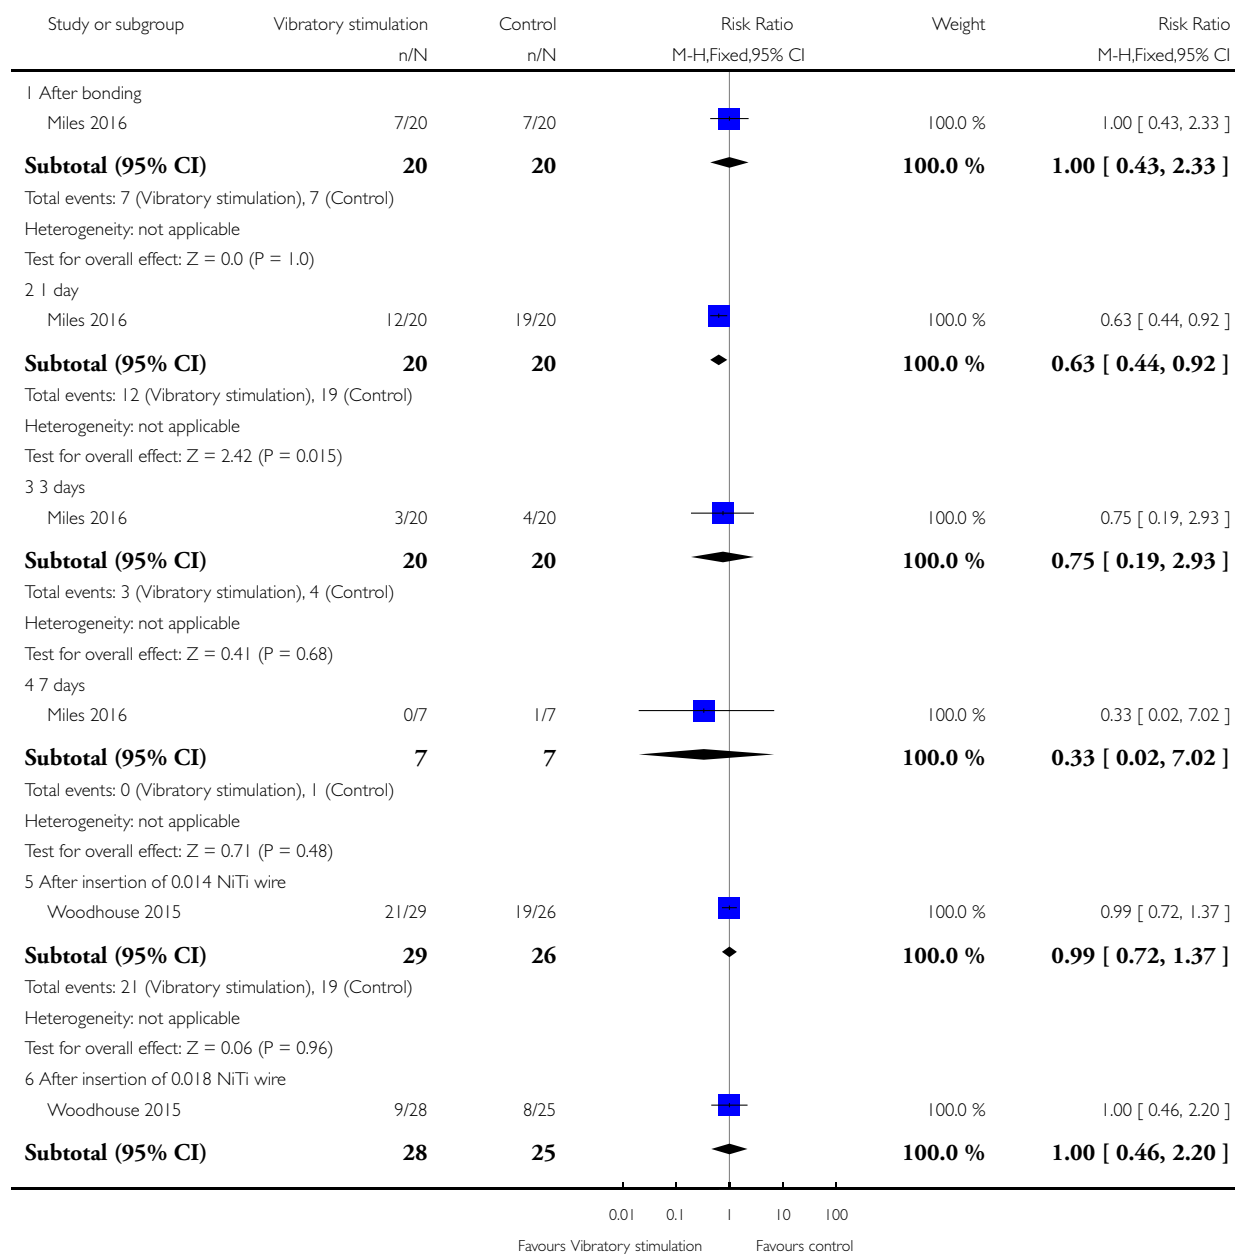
| Study or subgroup | Vibratory stimulation n/N | Control n/N | Risk Ratio M-H,Fixed,95% CI | Weight | Risk Ratio M-H,Fixed,95% CI |
|---|---|---|---|---|---|
| 1 After bonding | | | | | |
| Miles 2016 | 7/20 | 7/20 | | 100.0 % | 1.00 [ 0.43, 2.33 ] |
| **Subtotal (95% CI)** | **20** | **20** | | **100.0 %** | **1.00 [ 0.43, 2.33 ]** |
| Total events: 7 (Vibratory stimulation), 7 (Control) | | | | | |
| Heterogeneity: not applicable | | | | | |
| Test for overall effect: Z = 0.0 (P = 1.0) | | | | | |
| 2 1 day | | | | | |
| Miles 2016 | 12/20 | 19/20 | | 100.0 % | 0.63 [ 0.44, 0.92 ] |
| **Subtotal (95% CI)** | **20** | **20** | | **100.0 %** | **0.63 [ 0.44, 0.92 ]** |
| Total events: 12 (Vibratory stimulation), 19 (Control) | | | | | |
| Heterogeneity: not applicable | | | | | |
| Test for overall effect: Z = 2.42 (P = 0.015) | | | | | |
| 3 3 days | | | | | |
| Miles 2016 | 3/20 | 4/20 | | 100.0 % | 0.75 [ 0.19, 2.93 ] |
| **Subtotal (95% CI)** | **20** | **20** | | **100.0 %** | **0.75 [ 0.19, 2.93 ]** |
| Total events: 3 (Vibratory stimulation), 4 (Control) | | | | | |
| Heterogeneity: not applicable | | | | | |
| Test for overall effect: Z = 0.41 (P = 0.68) | | | | | |
| 4 7 days | | | | | |
| Miles 2016 | 0/7 | 1/7 | | 100.0 % | 0.33 [ 0.02, 7.02 ] |
| **Subtotal (95% CI)** | **7** | **7** | | **100.0 %** | **0.33 [ 0.02, 7.02 ]** |
| Total events: 0 (Vibratory stimulation), 1 (Control) | | | | | |
| Heterogeneity: not applicable | | | | | |
| Test for overall effect: Z = 0.71 (P = 0.48) | | | | | |
| 5 After insertion of 0.014 NiTi wire | | | | | |
| Woodhouse 2015 | 21/29 | 19/26 | | 100.0 % | 0.99 [ 0.72, 1.37 ] |
| **Subtotal (95% CI)** | **29** | **26** | | **100.0 %** | **0.99 [ 0.72, 1.37 ]** |
| Total events: 21 (Vibratory stimulation), 19 (Control) | | | | | |
| Heterogeneity: not applicable | | | | | |
| Test for overall effect: Z = 0.06 (P = 0.96) | | | | | |
| 6 After insertion of 0.018 NiTi wire | | | | | |
| Woodhouse 2015 | 9/28 | 8/25 | | 100.0 % | 1.00 [ 0.46, 2.20 ] |
| **Subtotal (95% CI)** | **28** | **25** | | **100.0 %** | **1.00 [ 0.46, 2.20 ]** |

0.01 0.1 1 10 100

Favours Vibratory stimulation Favours control